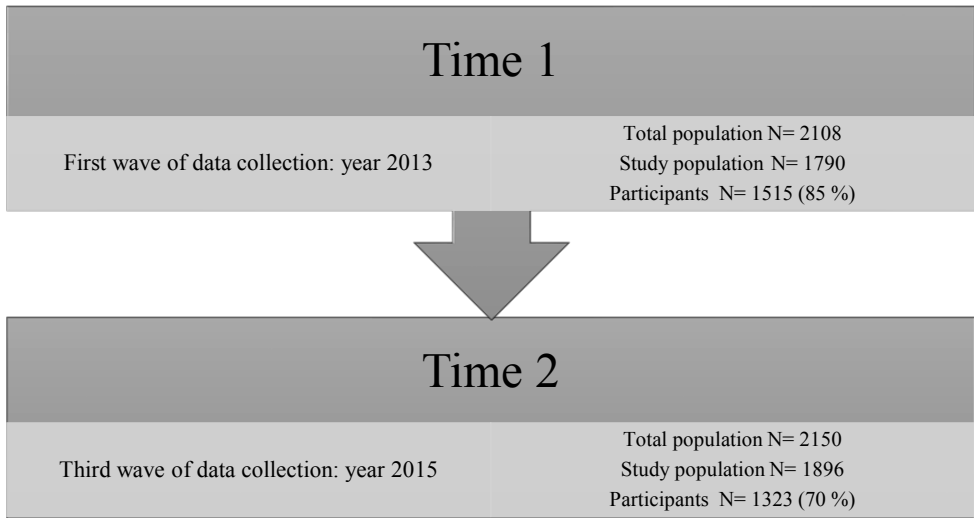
Time 1

First wave of data collection: year 2013

Total population N= 2108
Study population N= 1790
Participants N= 1515 (85 %)

Time 2

Third wave of data collection: year 2015

Total population N= 2150
Study population N= 1896
Participants N= 1323 (70 %)